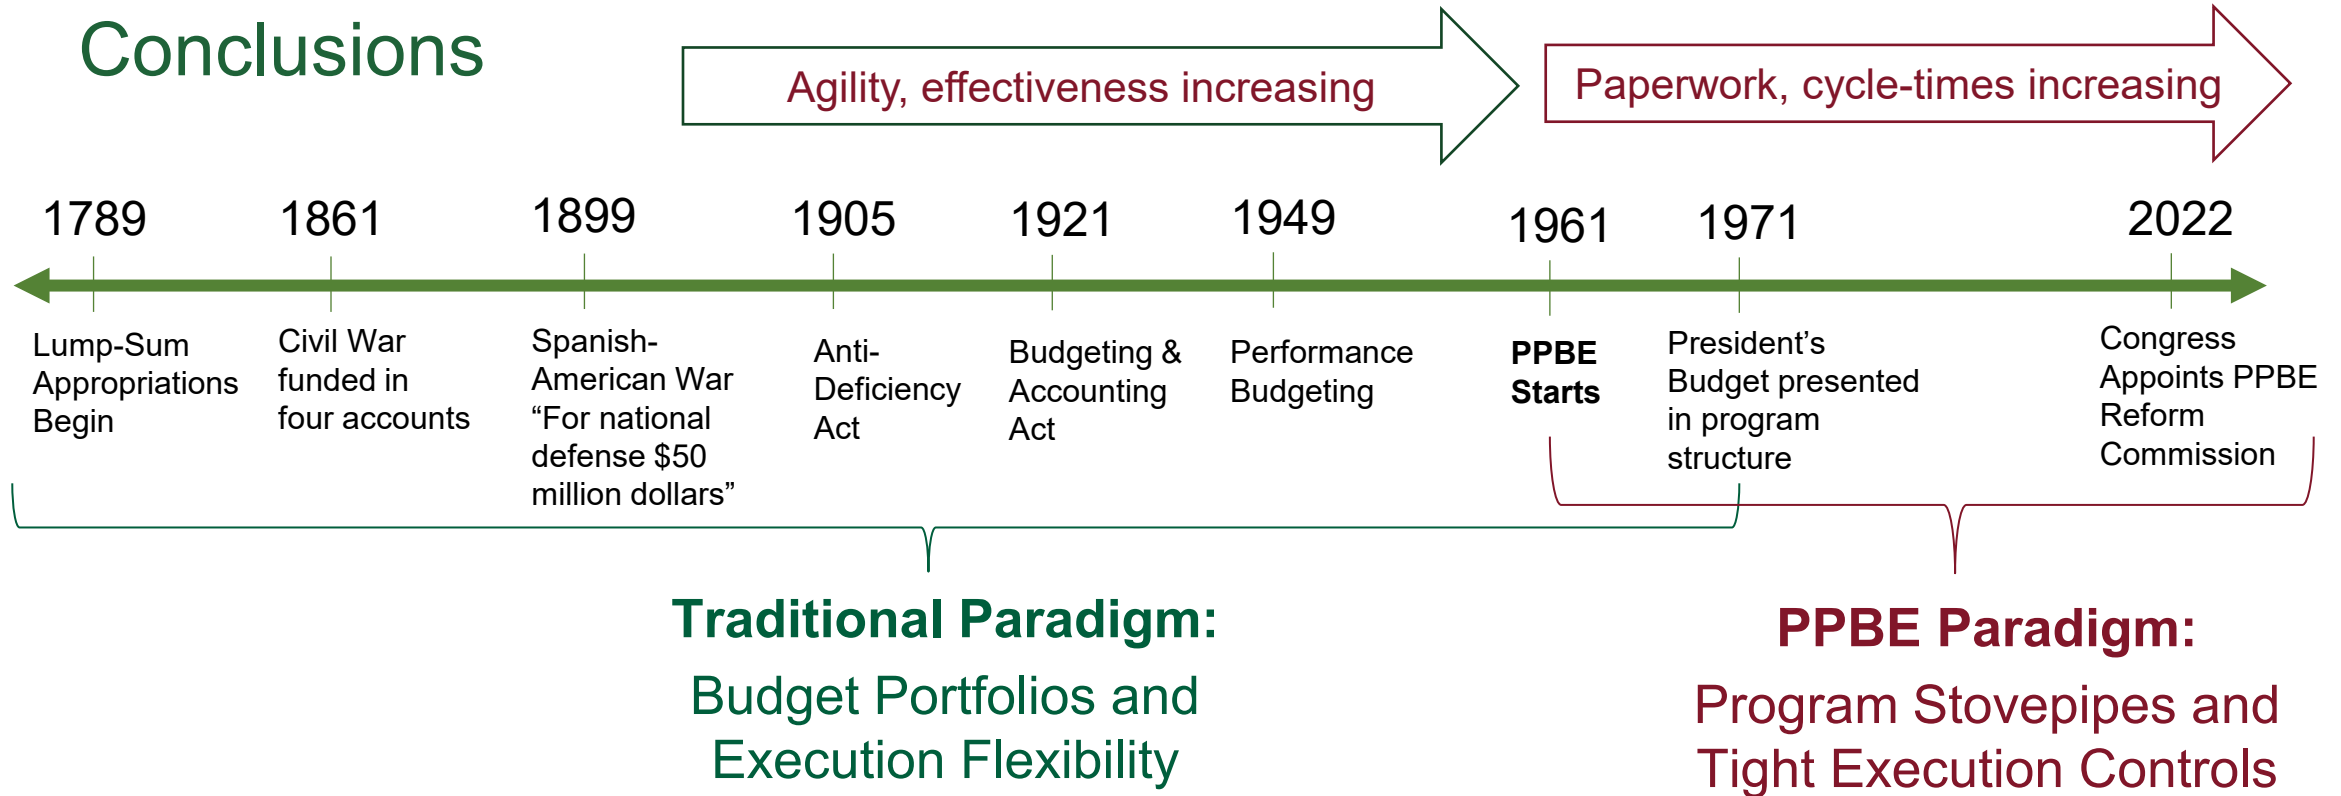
Conclusions

Agility, effectiveness increasing

Paperwork, cycle-times increasing

1789

Lump-Sum Appropriations Begin

1861

Civil War funded in four accounts

1899

Spanish-American War "For national defense $50 million dollars"

1905

Anti-Deficiency Act

1921

Budgeting & Accounting Act

1949

Performance Budgeting

1961

PPBE Starts

1971

President's Budget presented in program structure

2022

Congress Appoints PPBE Reform Commission

Traditional Paradigm:

Budget Portfolios and Execution Flexibility

PPBE Paradigm:

Program Stovepipes and Tight Execution Controls